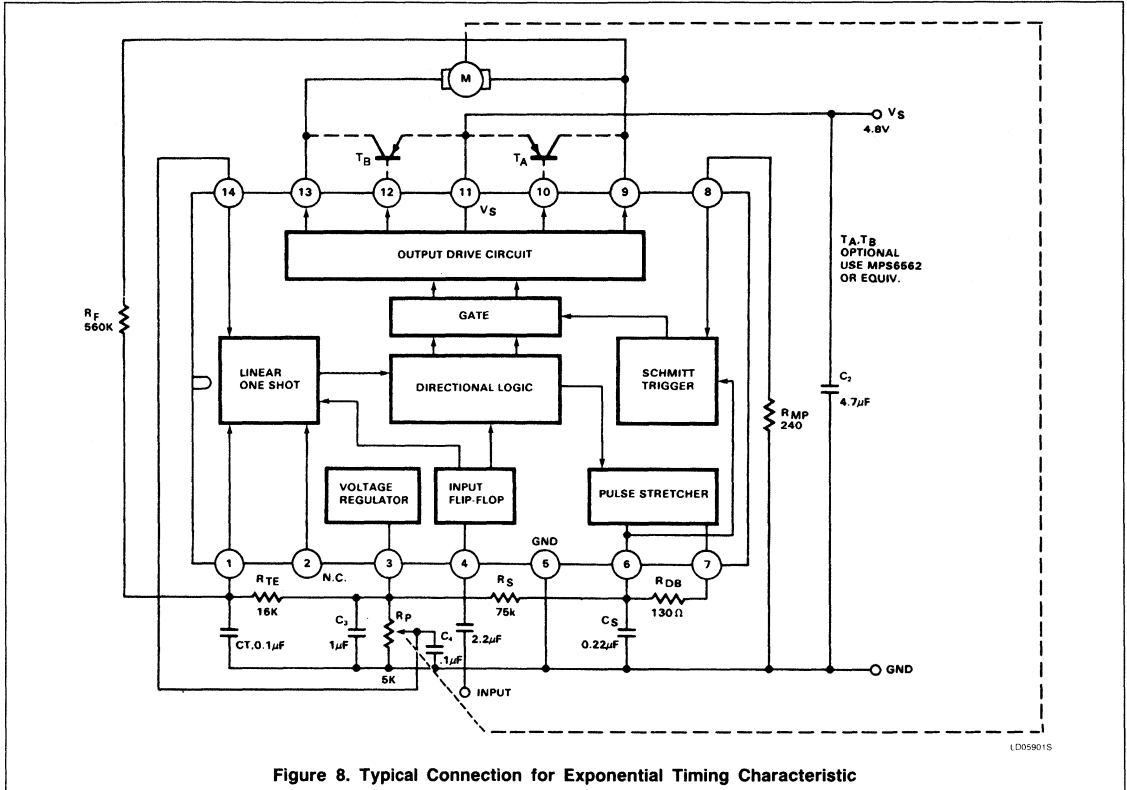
M
$V_S$
4.8V
$T_B$
$T_A$
14
13
12
11
10
9
8
$V_S$
OUTPUT DRIVE CIRCUIT
$T_A, T_B$
OPTIONAL
USE MPS6562
OR EQUIV.
$R_F$
560K
GATE
LINEAR
ONE SHOT
DIRECTIONAL LOGIC
SCHMITT
TRIGGER
$C_2$
4.7$\mu$F
$R_{MP}$
240
VOLTAGE
REGULATOR
INPUT
FLIP-FLOP
PULSE STRETCHER
GND
1
2
3
4
5
6
7
$R_{TE}$
N.C.
$R_S$
$R_{DB}$
16K
75k
130$\Omega$
$C_3$
$R_P$
$C_4$
$C_S$
CT,0.1$\mu$F
1$\mu$F
.1$\mu$F
2.2$\mu$F
0.22$\mu$F
GND
5K
INPUT
LD05901S

Figure 8. Typical Connection for Exponential Timing Characteristic